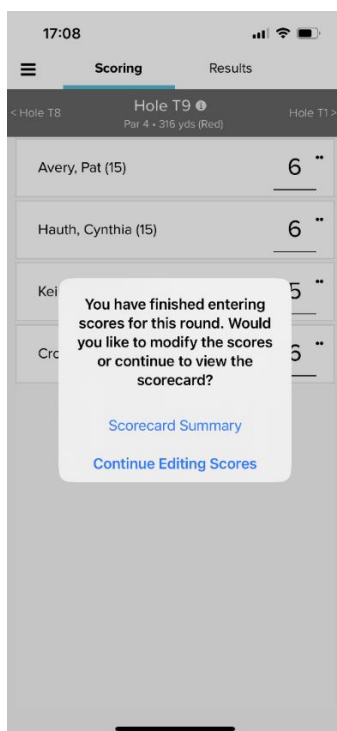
17:08

Scoring Results

< Hole T8 Hole T9 Par 4 • 316 yds (Red) Hole T1 >

Avery, Pat (15) 6 ••

Hauth, Cynthia (15) 6 ••

Kei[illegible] 5 ••

Cro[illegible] 6 ••

You have finished entering scores for this round. Would you like to modify the scores or continue to view the scorecard?

Scorecard Summary

Continue Editing Scores